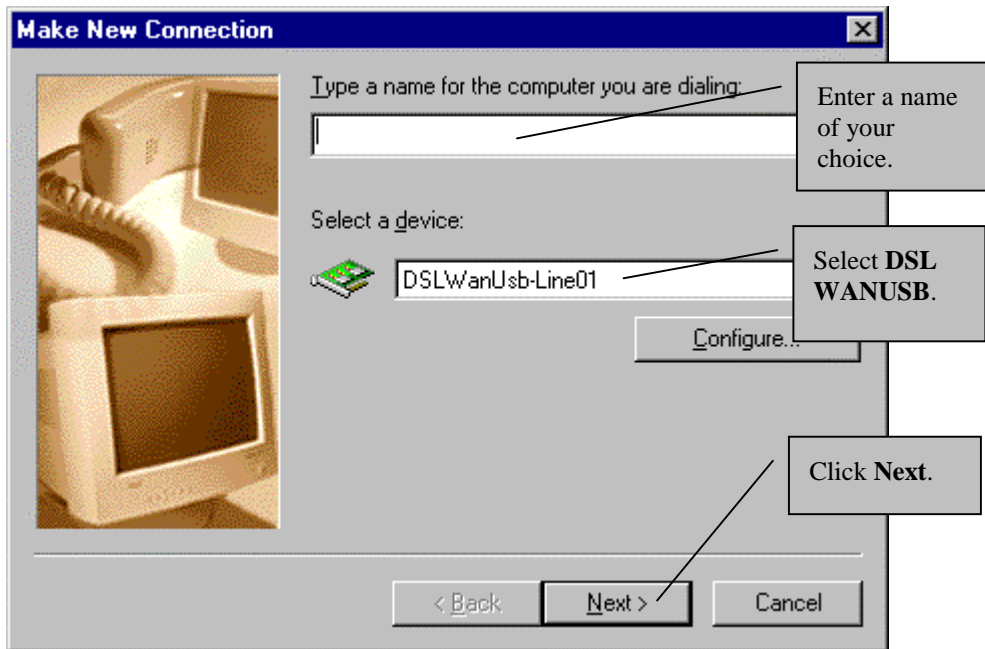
Make New Connection

Type a name for the computer you are dialing:

Enter a name of your choice.

Select a device:

DSLWanUsb-Line01

Select **DSL WANUSB**.

Configure...

Click **Next**.

< Back

Next >

Cancel